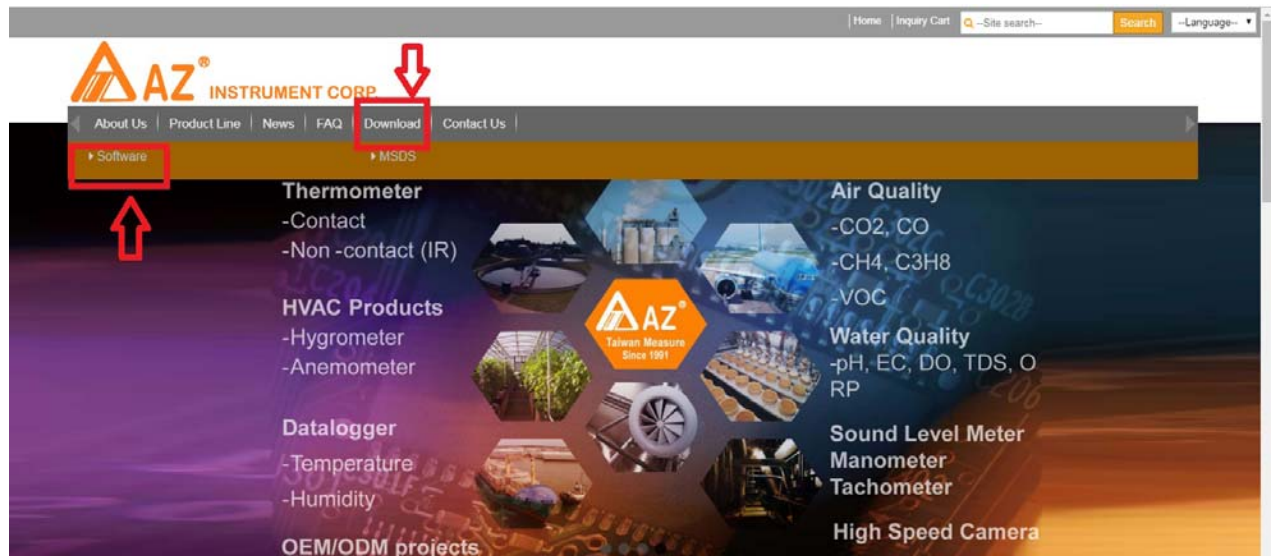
| Home | Inquiry Cart --Site search-- Search --Language--

AZ® INSTRUMENT CORP

About Us | Product Line | News | FAQ | Download | Contact Us

Software

MSDS

Thermometer
-Contact
-Non -contact (IR)

HVAC Products
-Hygrometer
-Anemometer

Datalogger
-Temperature
-Humidity

OEM/ODM projects

AZ®
Taiwan Measure
Since 1991

Air Quality
-CO2, CO
-CH4, C3H8
-VOC

Water Quality
-pH, EC, DO, TDS, ORP

Sound Level Meter
Manometer
Tachometer

High Speed Camera